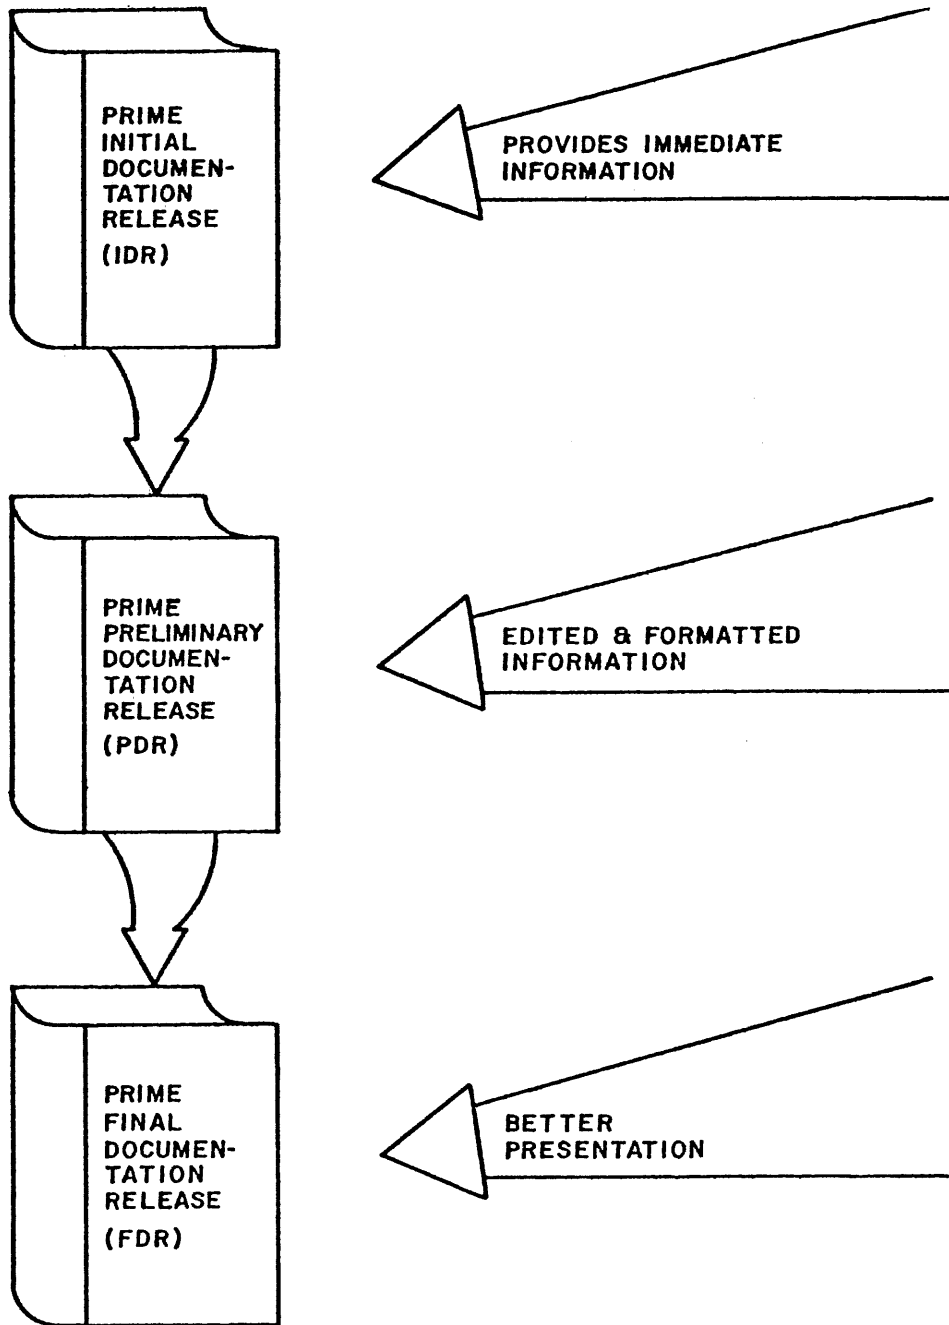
PRIME INITIAL DOCUMENTATION RELEASE (IDR)

PROVIDES IMMEDIATE INFORMATION

PRIME PRELIMINARY DOCUMENTATION RELEASE (PDR)

EDITED & FORMATTED INFORMATION

PRIME FINAL DOCUMENTATION RELEASE (FDR)

BETTER PRESENTATION